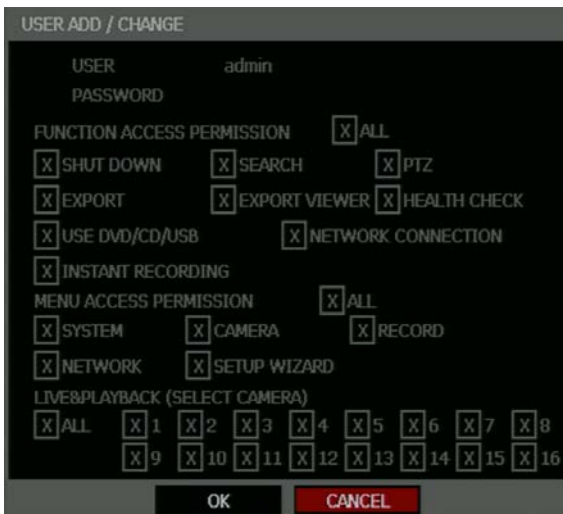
USER ADD / CHANGE

USER admin

PASSWORD

FUNCTION ACCESS PERMISSION X ALL

X SHUT DOWN X SEARCH X PTZ

X EXPORT X EXPORT VIEWER X HEALTH CHECK

X USE DVD/CD/USB X NETWORK CONNECTION

X INSTANT RECORDING

MENU ACCESS PERMISSION X ALL

X SYSTEM X CAMERA X RECORD

X NETWORK X SETUP WIZARD

LIVE&PLAYBACK (SELECT CAMERA)

X ALL X 1 X 2 X 3 X 4 X 5 X 6 X 7 X 8

X 9 X 10 X 11 X 12 X 13 X 14 X 15 X 16

OK CANCEL